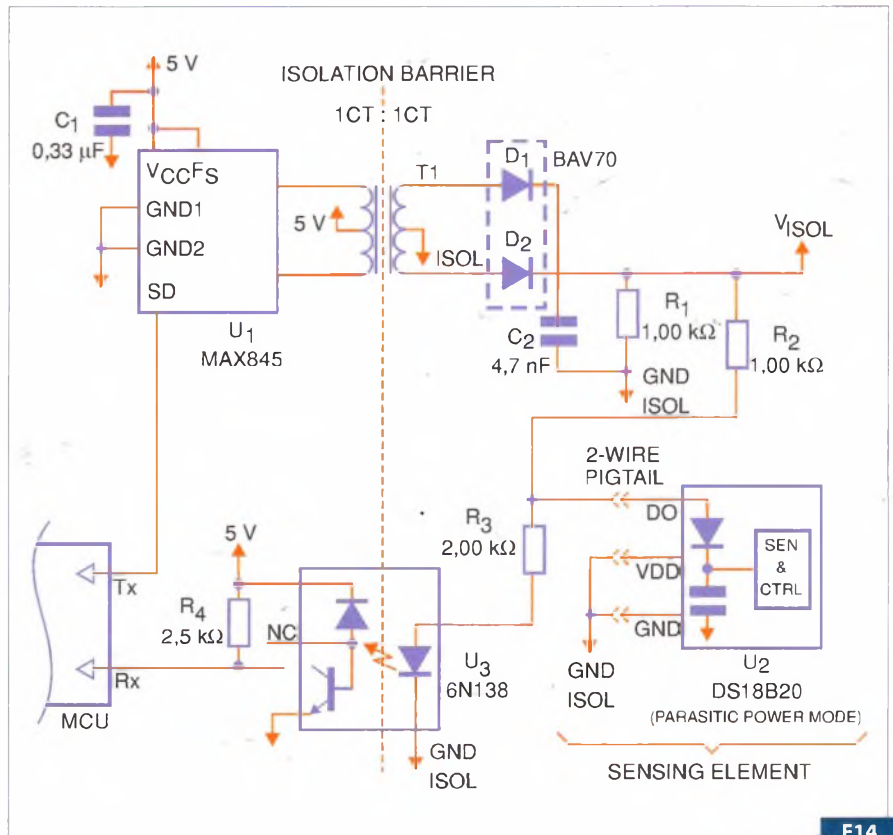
5 V
ISOLATION BARRIER
1CT : 1CT
$C_1$
0,33 µF
$V_{CC}F_S$
GND1
GND2
SD
$U_1$
MAX845
T1
5 V
ISOL
$D_1$
BAV70
$D_2$
$V_{ISOL}$
$C_2$
4,7 nF
$R_1$
1,00 kΩ
GND
ISOL
$R_2$
1,00 kΩ
2-WIRE
PIGTAIL
$R_3$
2,00 kΩ
DO
VDD
GND
SEN
&
CTRL
GND
ISOL
$U_2$
DS18B20
(PARASITIC POWER MODE)
SENSING ELEMENT
5 V
Tx
Rx
MCU
$R_4$
2,5 kΩ
NC
$U_3$
6N138
GND
ISOL
E14